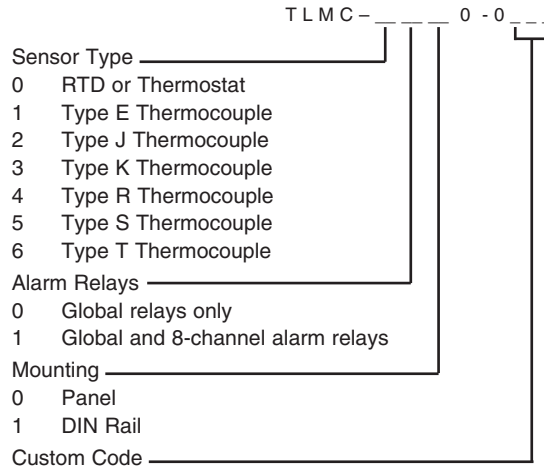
T L M C – _ _ _ 0 - 0 _ _

Sensor Type
0 RTD or Thermostat
1 Type E Thermocouple
2 Type J Thermocouple
3 Type K Thermocouple
4 Type R Thermocouple
5 Type S Thermocouple
6 Type T Thermocouple

Alarm Relays
0 Global relays only
1 Global and 8-channel alarm relays

Mounting
0 Panel
1 DIN Rail

Custom Code